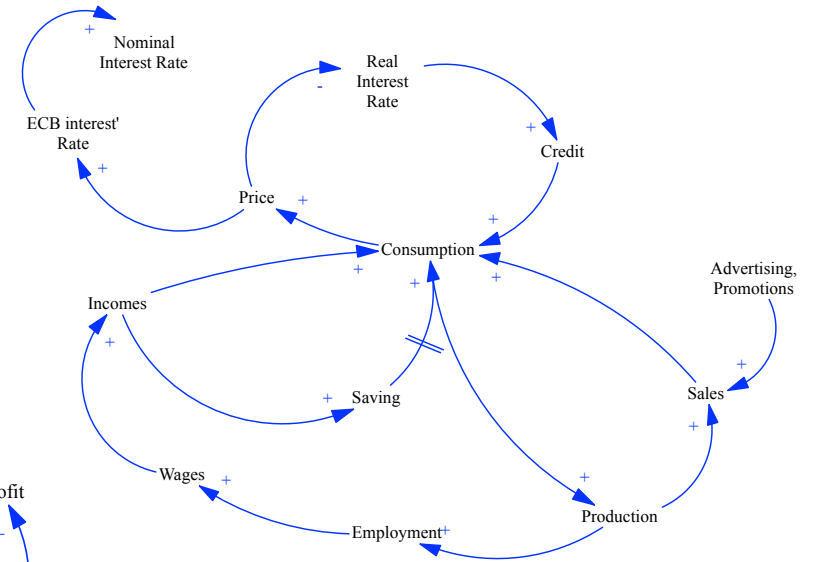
+
Nominal Interest Rate

Real Interest Rate

-

ECB interest' Rate

+

Credit

+

Price

+

+

Consumption

+

+

Advertising, Promotions

Incomes

+

+

+

Saving

Sales

+

+

+

Wages

+

ofit

-

Employment

+

Production